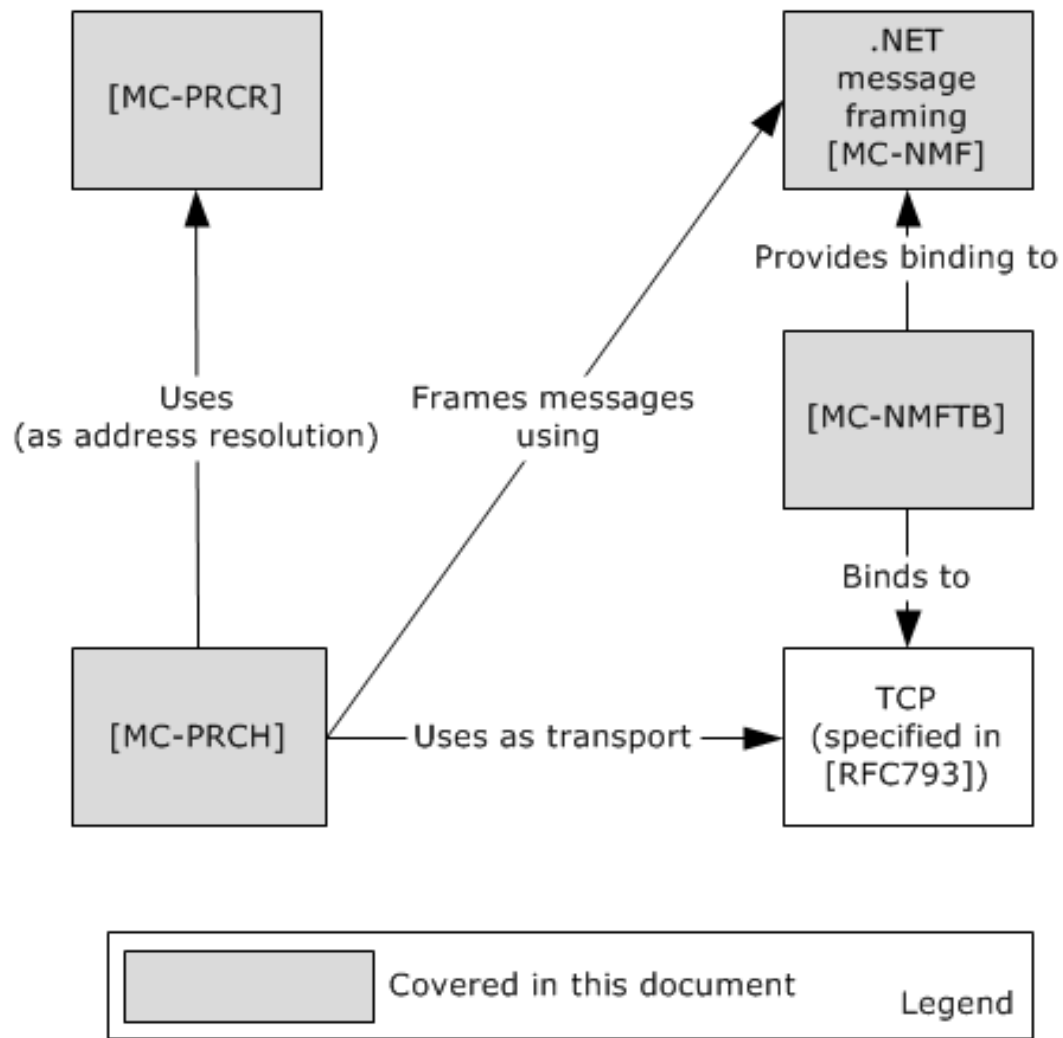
[MC-PRCR]

.NET message framing [MC-NMF]

Provides binding to

Uses (as address resolution)

Frames messages using

[MC-NMFTB]

Binds to

[MC-PRCH]

Uses as transport

TCP (specified in [RFC793])

Covered in this document

Legend